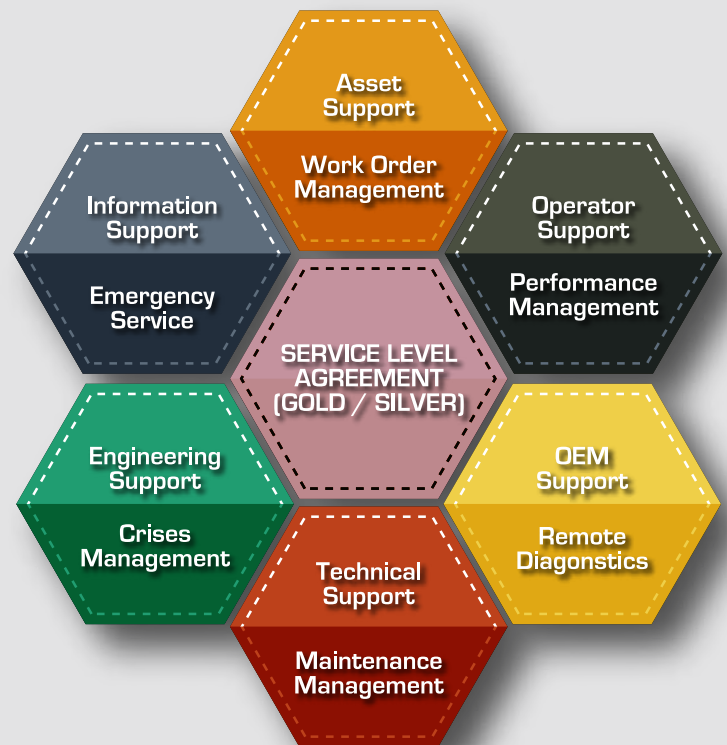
Asset Support

Work Order Management

Information Support

Emergency Service

Operator Support

Performance Management

SERVICE LEVEL AGREEMENT (GOLD / SILVER)

Engineering Support

Crises Management

OEM Support

Remote Diagonstics

Technical Support

Maintenance Management